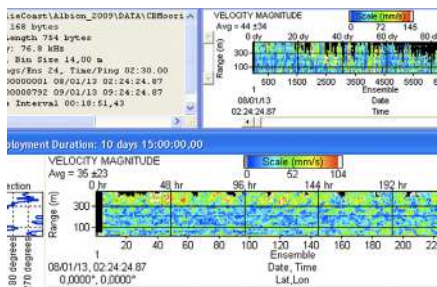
ificCoast\Albion_2009\DATA\CBMoori
168 bytes
ength 754 bytes
y: 76.8 kHz
, Bin Size 14.00 m
gs/Ens 24, Time/Ping 02:30.00
00000001 08/01/13 02:24:24.87
00008792 09/01/13 09:24:24.87
e Interval 00:10:51.43

VELOCITY MAGNITUDE
Avg = 44 ±34
Scale (mm/s)
0 72 145
0 dy 20 dy 40 dy 60 dy
300
100
Range (m)
500 1500 2500 3500 4500 5500 6
1 Ensemble
08/01/13 Date
02:24:24.87 Time

ployment Duration: 10 days 15:00:00,00

VELOCITY MAGNITUDE
Avg = 35 ±23
Scale (mm/s)
0 52 104
0 hr 48 hr 96 hr 144 hr 192 hr
300
100
Range (m)
1 20 40 60 80 100 120 140 160 180 200 22
Ensemble
08/01/13, 02:24:24.87 Date, Time
0,0000°, 0,0000° Lat,Lon

ection
180 degrees
270 degrees